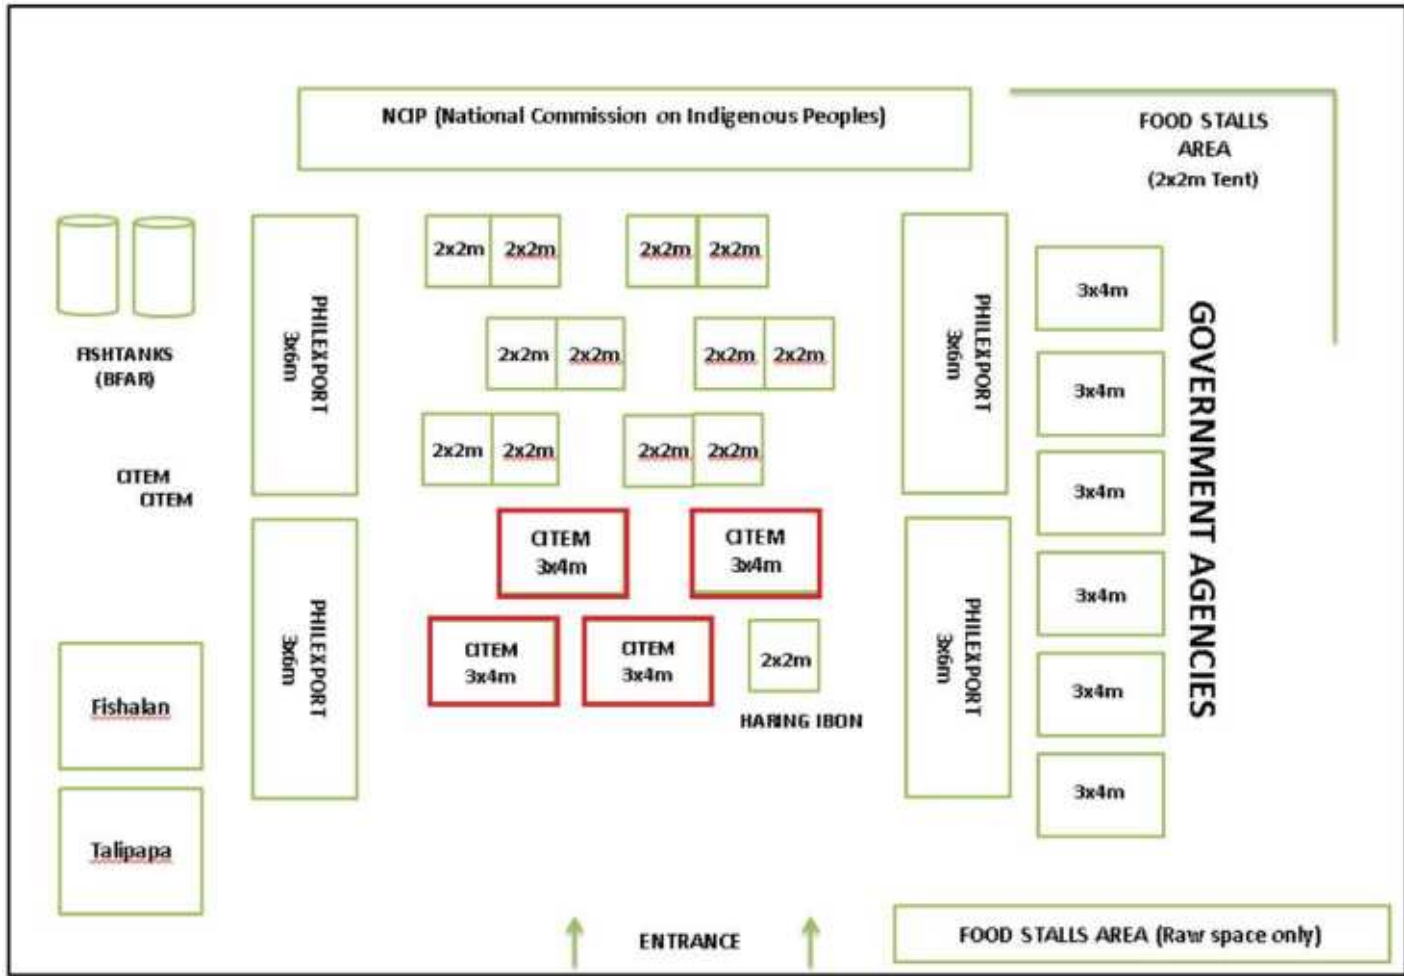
NCIP (National Commission on Indigenous Peoples)

FOOD STALLS AREA (2x2m Tent)

FISHTANKS (BFAR)

CITEM CITEM

PHILEXPORT 3x6m

PHILEXPORT 3x6m

2x2m 2x2m

2x2m 2x2m

2x2m 2x2m

2x2m 2x2m

2x2m 2x2m

2x2m 2x2m

CITEM 3x4m

CITEM 3x4m

CITEM 3x4m

CITEM 3x4m

2x2m

HARING IBON

PHILEXPORT 3x6m

PHILEXPORT 3x6m

3x4m

3x4m

3x4m

3x4m

3x4m

3x4m

GOVERNMENT AGENCIES

Fishalan

Talipapa

ENTRANCE

FOOD STALLS AREA (Raw space only)